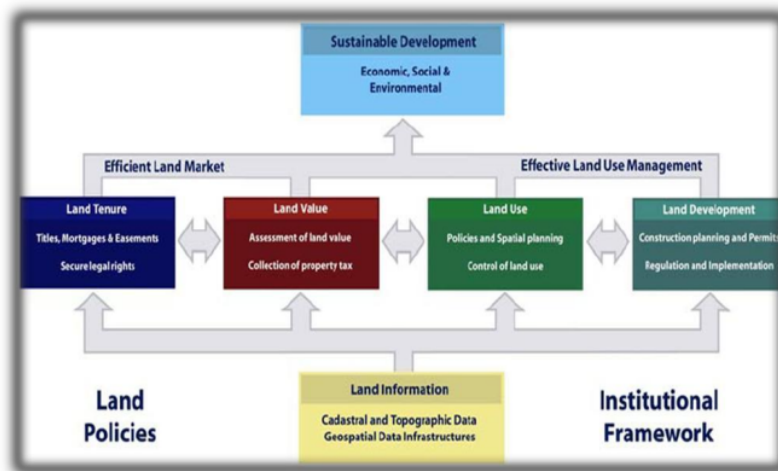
Sustainable Development

Economic, Social & Environmental

Efficient Land Market

Effective Land Use Management

Land Tenure

Titles, Mortgages & Easements

Secure legal rights

Land Value

Assessment of land value

Collection of property tax

Land Use

Policies and Spatial planning

Control of land use

Land Development

Construction planning and Permits

Regulation and Implementation

Land Policies

Land Information

Cadastral and Topographic Data

Geospatial Data Infrastructures

Institutional Framework